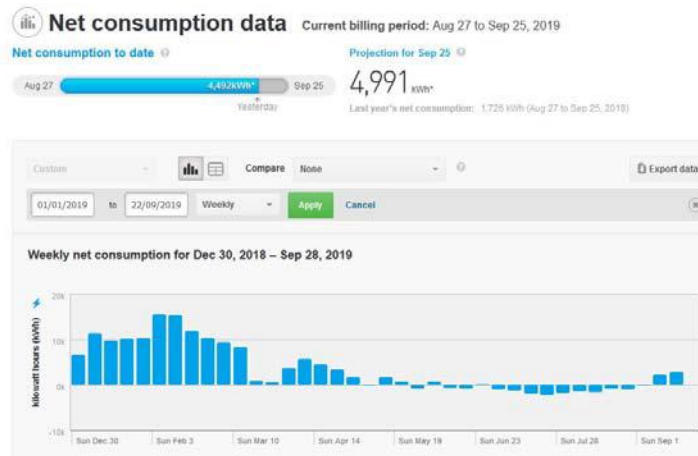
Net consumption data Current billing period: Aug 27 to Sep 25, 2019

Net consumption to date

Aug 27 4,492kWh* Sep 25

Yesterday

Projection for Sep 25

4,991 kWh*

Last year's net consumption: 1,726 kWh (Aug 27 to Sep 25, 2018)

Custom

Compare None

Export data

01/01/2019 to 22/09/2019 Weekly Apply Cancel

Weekly net consumption for Dec 30, 2018 – Sep 28, 2019

kilowatt hours (kWh)

20k

10k

0

-10k

Sun Dec 30 Sun Feb 3 Sun Mar 10 Sun Apr 14 Sun May 19 Sun Jun 23 Sun Jul 28 Sun Sep 1